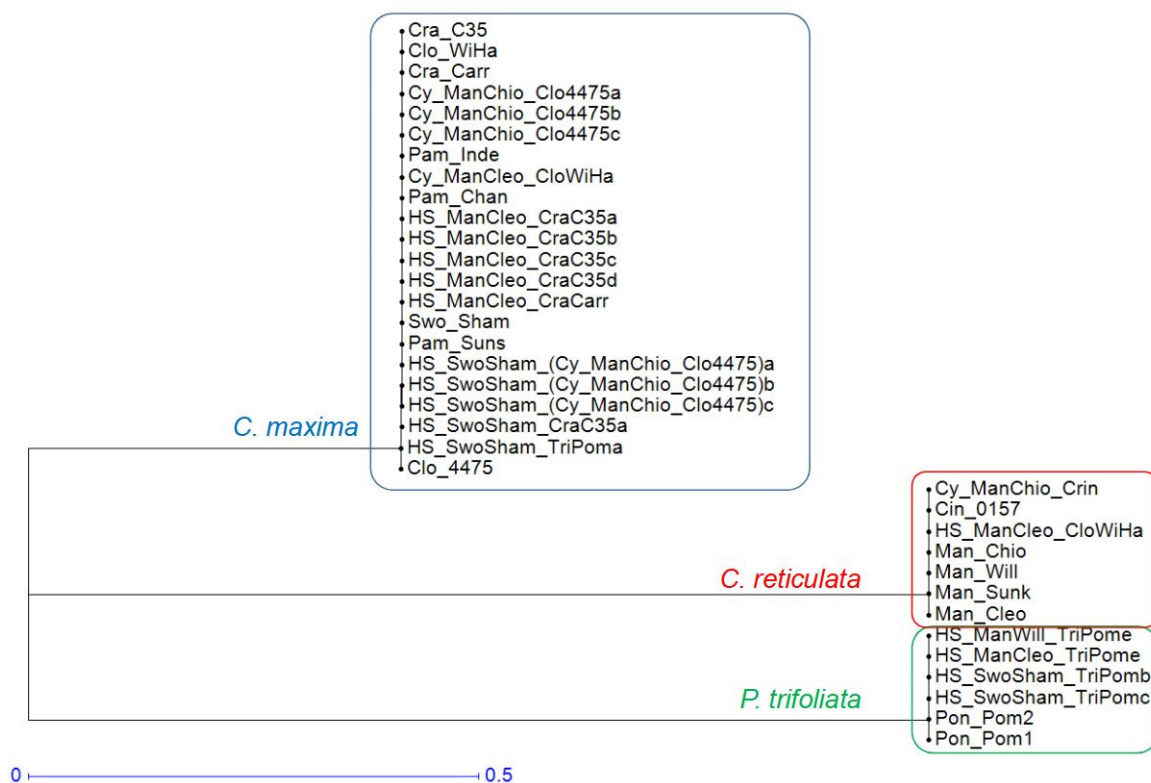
Cra_C35
Clo_WiHa
Cra_Carr
Cy_ManChio_Clo4475a
Cy_ManChio_Clo4475b
Cy_ManChio_Clo4475c
Pam_Inde
Cy_ManCleo_CloWiHa
Pam_Chan
HS_ManCleo_CraC35a
HS_ManCleo_CraC35b
HS_ManCleo_CraC35c
HS_ManCleo_CraC35d
HS_ManCleo_CraCarr
Swo_Sham
Pam_Suns
HS_SwoSham_(Cy_ManChio_Clo4475)a
HS_SwoSham_(Cy_ManChio_Clo4475)b
HS_SwoSham_(Cy_ManChio_Clo4475)c
HS_SwoSham_CraC35a
HS_SwoSham_TriPoma
Clo_4475

C. maxima

Cy_ManChio_Crin
Cin_0157
HS_ManCleo_CloWiHa
Man_Chio
Man_Will
Man_Sunk
Man_Cleo

C. reticulata

HS_ManWill_TriPome
HS_ManCleo_TriPome
HS_SwoSham_TriPomb
HS_SwoSham_TriPomc
Pon_Pom2
Pon_Pom1

P. trifoliata

0 0.5